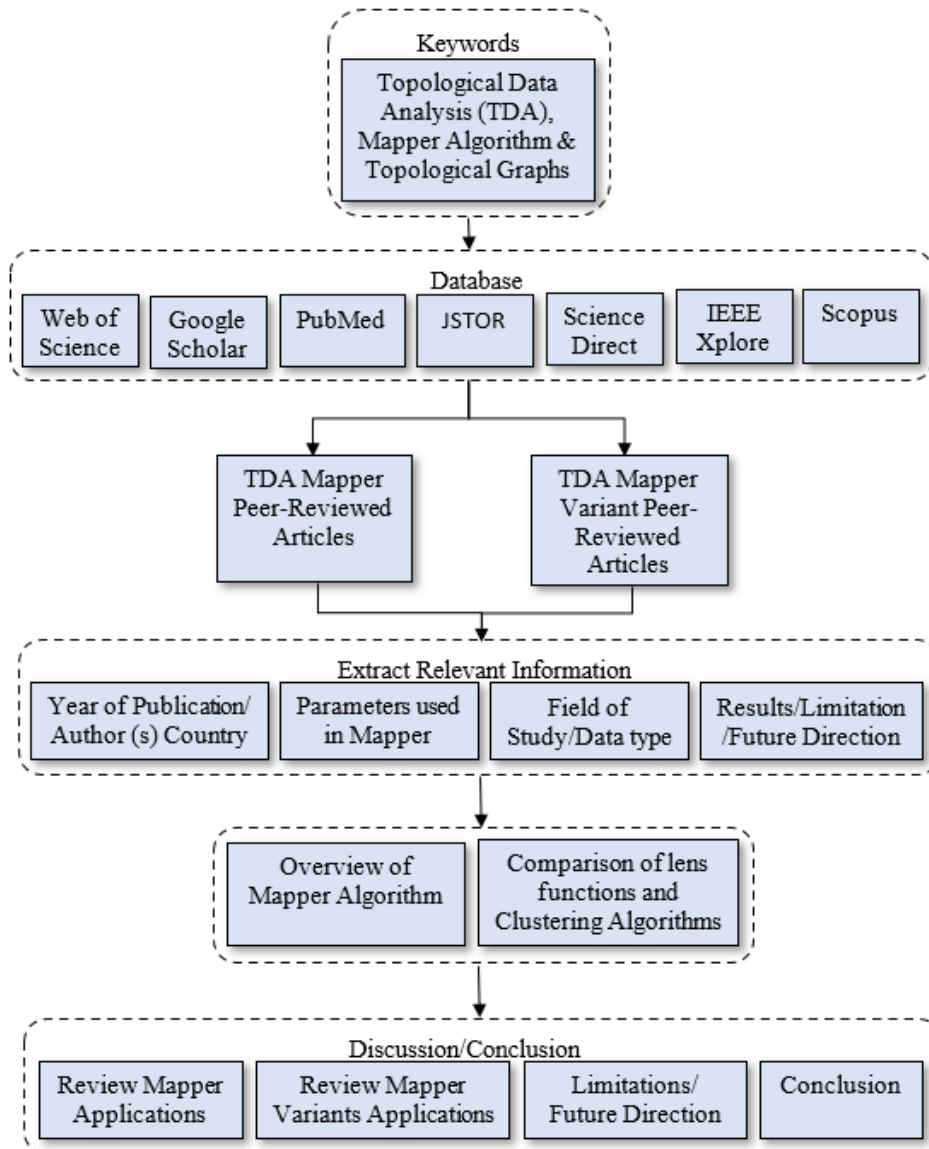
Keywords

Topological Data Analysis (TDA), Mapper Algorithm & Topological Graphs

Database

Web of Science

Google Scholar

PubMed

JSTOR

Science Direct

IEEE Xplore

Scopus

TDA Mapper Peer-Reviewed Articles

TDA Mapper Variant Peer-Reviewed Articles

Extract Relevant Information

Year of Publication/ Author (s) Country

Parameters used in Mapper

Field of Study/Data type

Results/Limitation /Future Direction

Overview of Mapper Algorithm

Comparison of lens functions and Clustering Algorithms

Discussion/Conclusion

Review Mapper Applications

Review Mapper Variants Applications

Limitations/ Future Direction

Conclusion